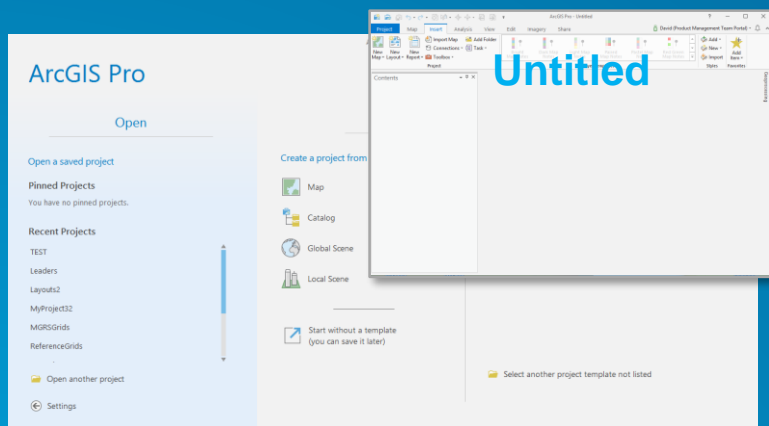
ArcGIS Pro

Open

Open a saved project

Pinned Projects

You have no pinned projects.

Recent Projects

TEST

Leaders

Layouts2

MyProject32

MGRSGrids

ReferenceGrids

Open another project

Settings

Create a project from

Map

Catalog

Global Scene

Local Scene

Start without a template (you can save it later)

Select another project template not listed

ArcGIS Pro - Untitled

Project Map Insert Analysis View Edit Imagery Share

David (Product Management Team Portal)

New Map New Layout New Report Import Map Connections Toolbox Add Folder Task

Project

Add New Import

Styles

Add Item

Favorites

Contents

Untitled